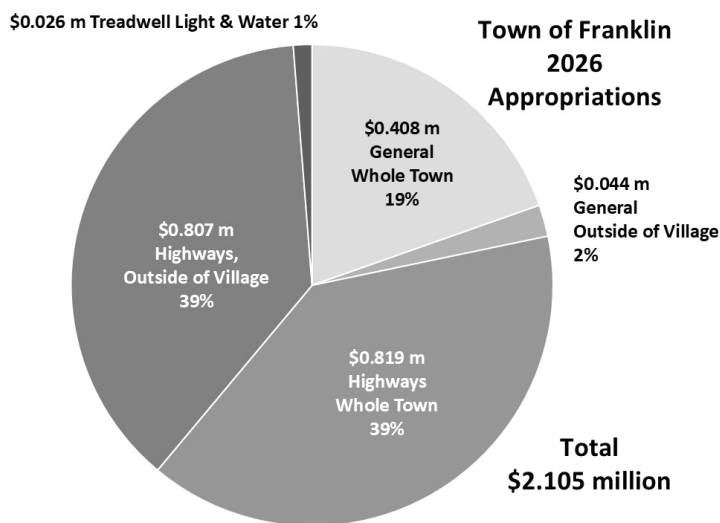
$0.026 m Treadwell Light & Water 1%

Town of Franklin 2026 Appropriations

$0.408 m General Whole Town 19%

$0.044 m General Outside of Village 2%

$0.807 m Highways, Outside of Village 39%

$0.819 m Highways Whole Town 39%

Total $2.105 million